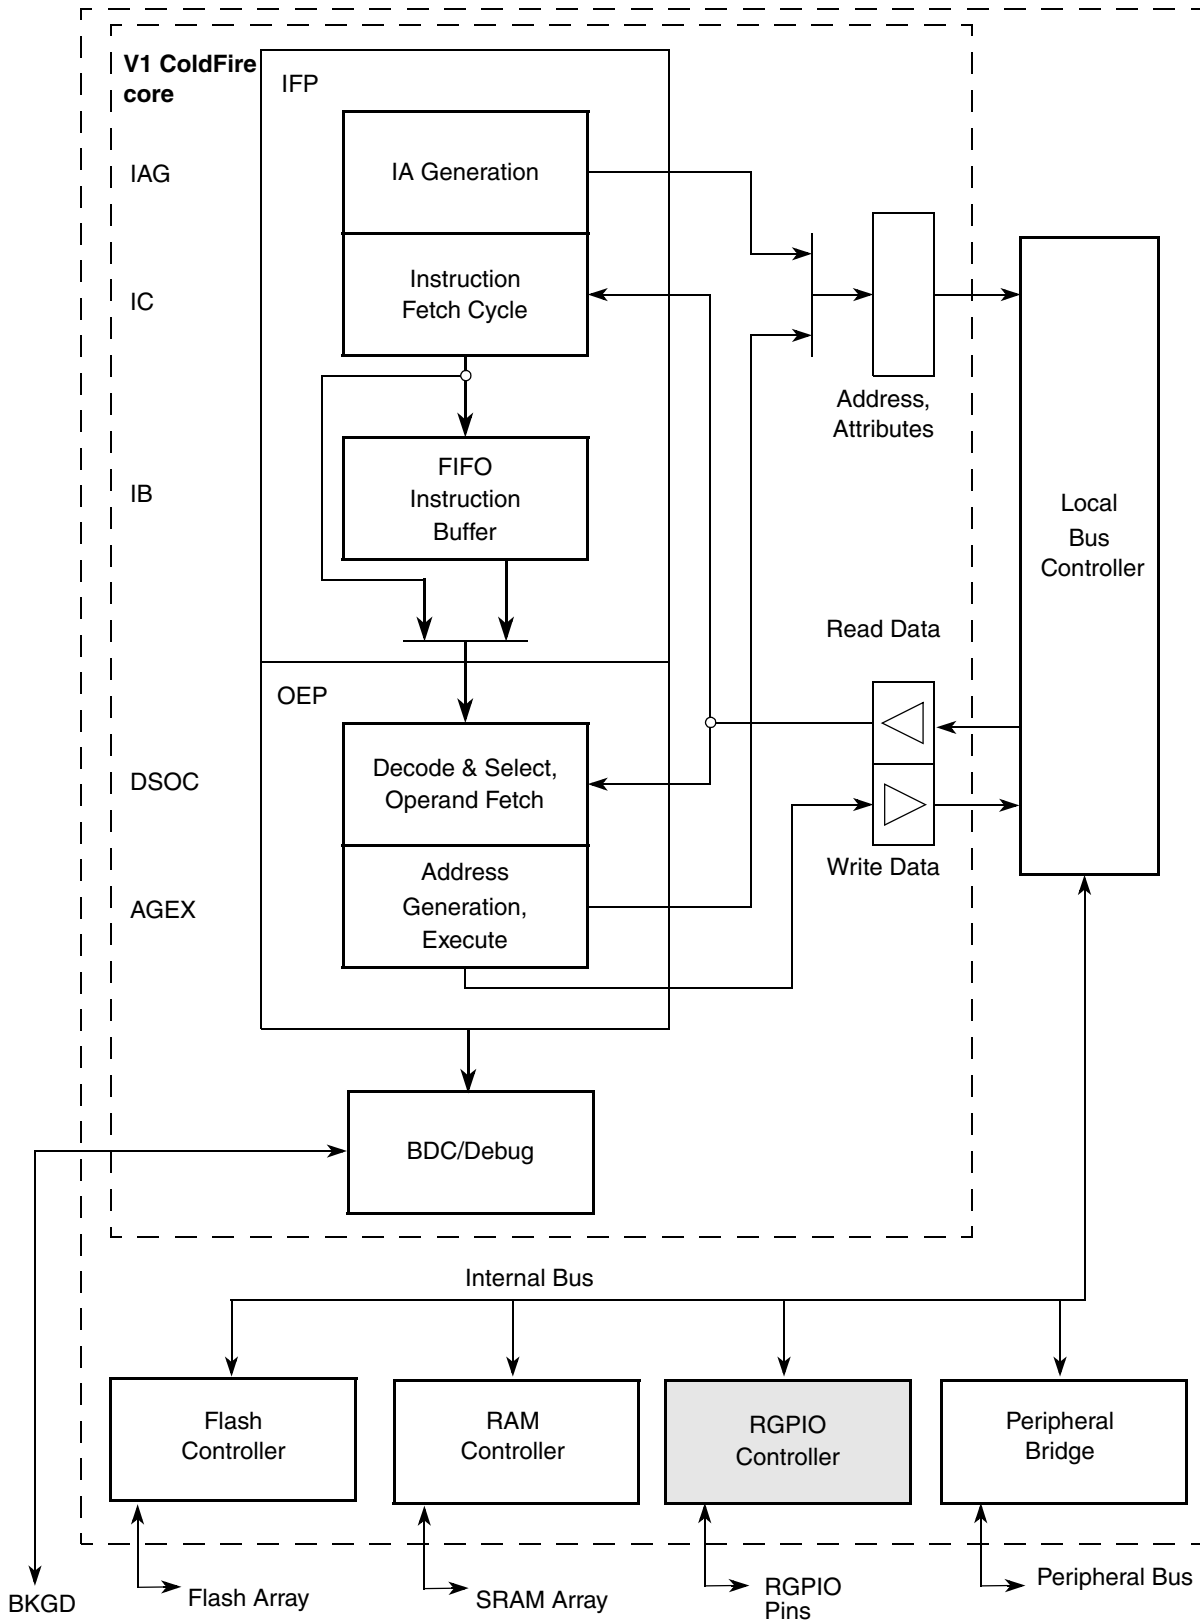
V1 ColdFire core

IFP

IAG

IA Generation

IC

Instruction Fetch Cycle

IB

FIFO Instruction Buffer

Address, Attributes

Local Bus Controller

Read Data

OEP

DSOC

Decode & Select, Operand Fetch

AGEX

Address Generation, Execute

Write Data

BDC/Debug

Internal Bus

Flash Controller

RAM Controller

RGPIO Controller

Peripheral Bridge

BKGD

Flash Array

SRAM Array

RGPIO Pins

Peripheral Bus